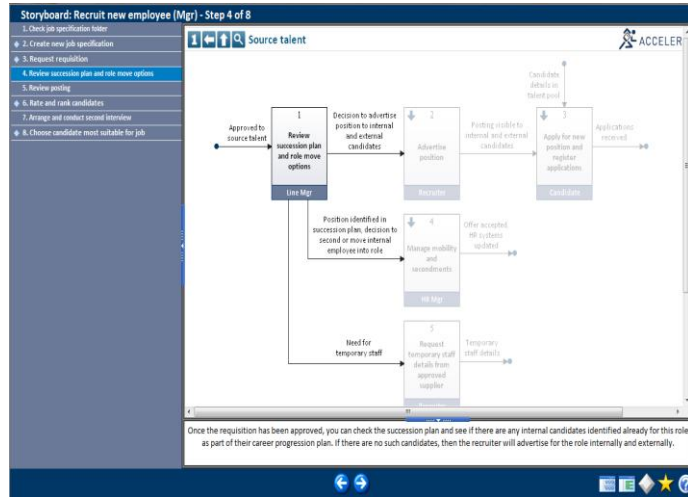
Storyboard: Recruit new employee (Mgr) - Step 4 of 8

1. Check job specification folder
2. Create new job specification
3. Request requisition
4. Review succession plan and role move options
5. Review posting
6. Rate and rank candidates
7. Arrange and conduct second interview
8. Choose candidate most suitable for job

1 Source talent

ACCELER

Approved to source talent

1
Review succession plan and role move options
Line Mgr

Decision to advertise position to internal and external candidates

2
Advertise position
Recruiter

Posting visible to internal and external candidates

Candidate details in talent pool

3
Apply for new position and register applications
Candidate

Applications received

Position identified in succession plan, decision to second or move internal employee into role

4
Manage mobility and secondments
HR Mgr

Offer accepted HR systems updated

Need for temporary staff

5
Request temporary staff details from approved supplier

Temporary staff details

Once the requisition has been approved, you can check the succession plan and see if there are any internal candidates identified already for this role as part of their career progression plan. If there are no such candidates, then the recruiter will advertise for the role internally and externally.